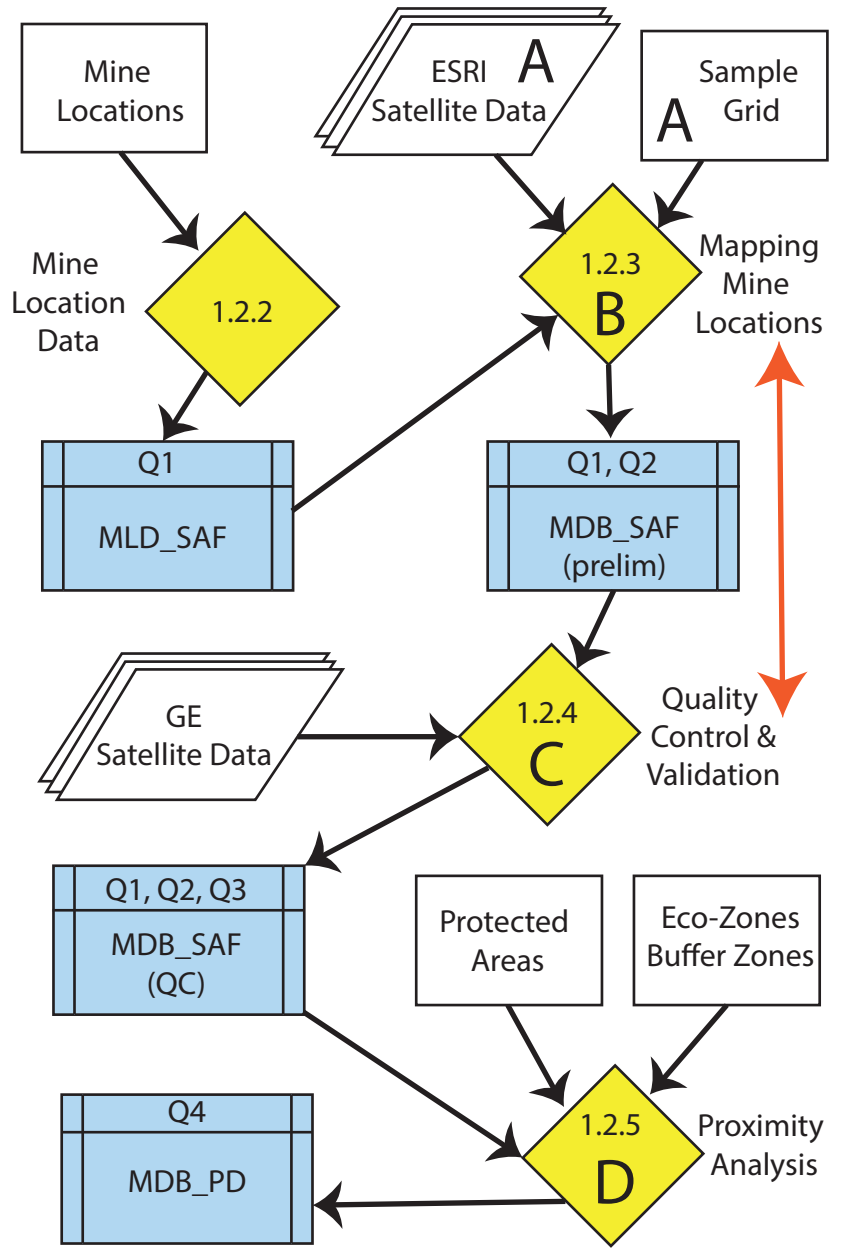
Mine Locations

ESRI Satellite Data
A

Sample Grid
A

Mine Location Data

1.2.2

1.2.3
B

Mapping Mine Locations

Q1
MLD_SAF

Q1, Q2
MDB_SAF (prelim)

GE Satellite Data

1.2.4
C

Quality Control & Validation

Q1, Q2, Q3
MDB_SAF (QC)

Protected Areas

Eco-Zones Buffer Zones

Q4
MDB_PD

1.2.5
D

Proximity Analysis